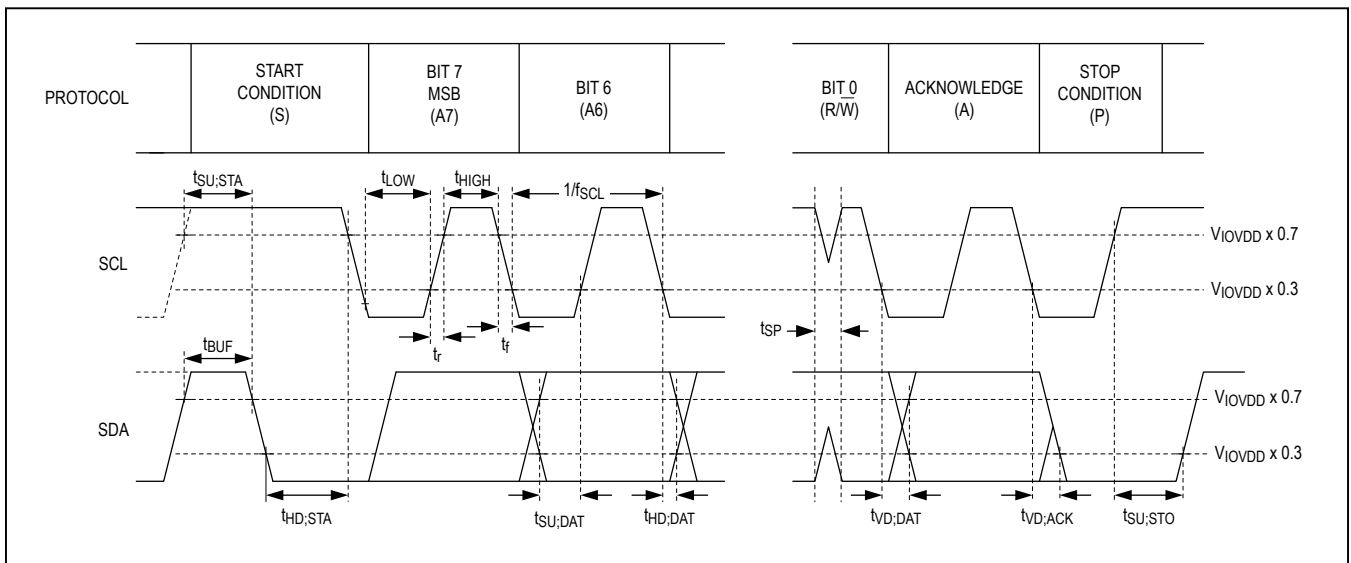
PROTOCOL

START CONDITION (S)

BIT 7 MSB (A7)

BIT 6 (A6)

BIT 0 (R/$\overline{W}$)

ACKNOWLEDGE (A)

STOP CONDITION (P)

$t_{SU;STA}$

$t_{LOW}$

$t_{HIGH}$

$1/f_{SCL}$

SCL

$V_{IOVDD}$ x 0.7

$V_{IOVDD}$ x 0.3

$t_r$

$t_f$

$t_{SP}$

$t_{BUF}$

SDA

$V_{IOVDD}$ x 0.7

$V_{IOVDD}$ x 0.3

$t_{HD;STA}$

$t_{SU;DAT}$

$t_{HD;DAT}$

$t_{VD;DAT}$

$t_{VD;ACK}$

$t_{SU;STO}$